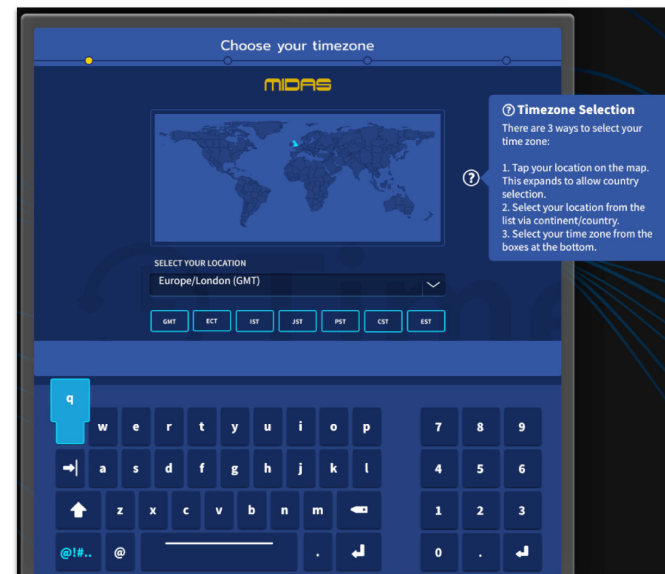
Choose your timezone

MIDAS

SELECT YOUR LOCATION

Europe/London (GMT)

GMT ECT IST JST PST CST EST

? Timezone Selection

There are 3 ways to select your time zone:

1. Tap your location on the map. This expands to allow country selection.
2. Select your location from the list via continent/country.
3. Select your time zone from the boxes at the bottom.

q w e r t y u i o p
a s d f g h j k l
z x c v b n m
@!#.. @ .

7 8 9
4 5 6
1 2 3
0 .